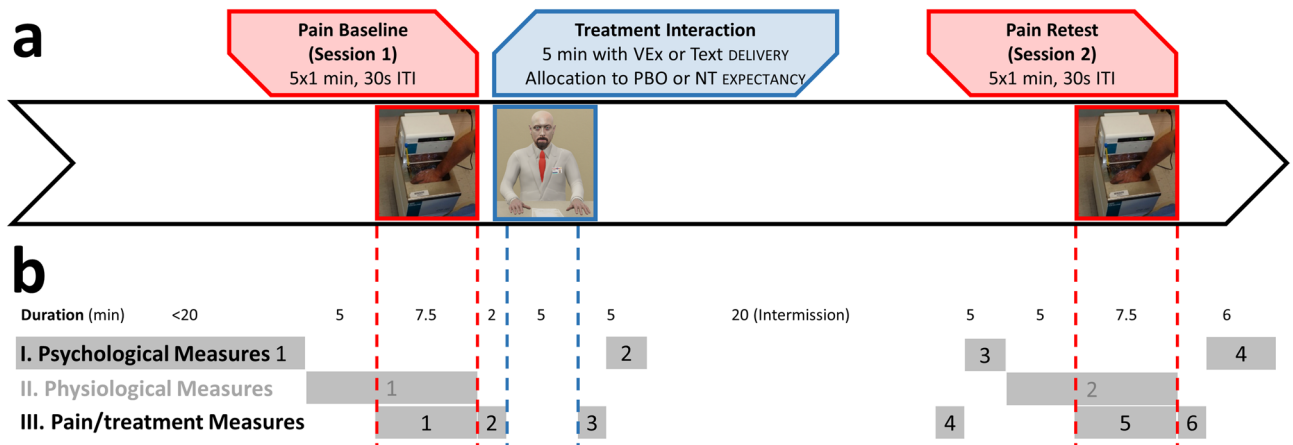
a

Pain Baseline
(Session 1)
5x1 min, 30s ITI

Treatment Interaction
5 min with VEx or Text DELIVERY
Allocation to PBO or NT EXPECTANCY

Pain Retest
(Session 2)
5x1 min, 30s ITI

b

Duration (min) <20 5 7.5 2 5 5 20 (Intermission) 5 5 7.5 6

I. Psychological Measures 1 2 3 4

II. Physiological Measures 1 2

III. Pain/treatment Measures 1 2 3 4 5 6